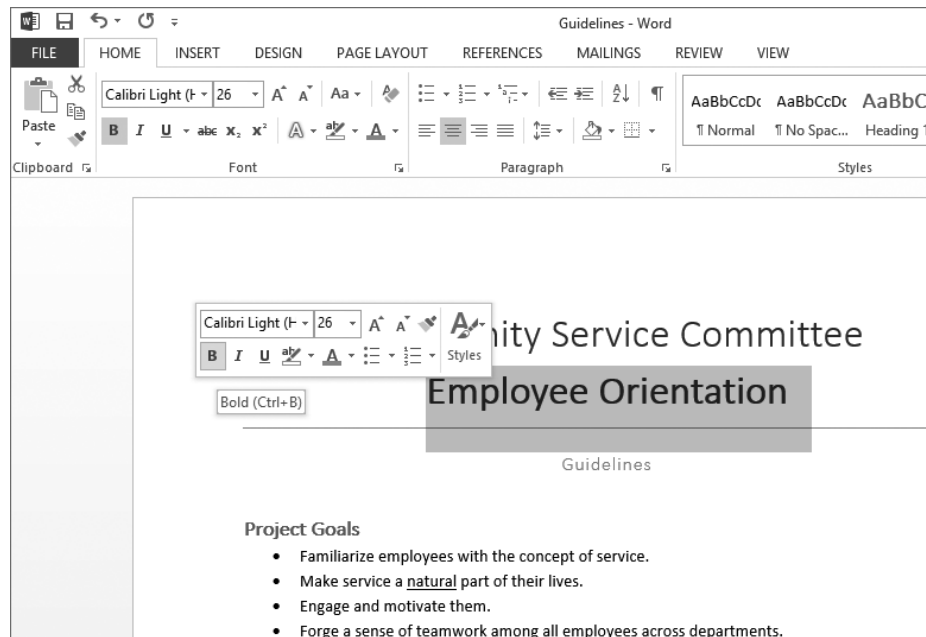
Guidelines - Word

FILE HOME INSERT DESIGN PAGE LAYOUT REFERENCES MAILINGS REVIEW VIEW

Paste

Calibri Light (H 26

B I U abc $x_2$ $x^2$

Clipboard Font Paragraph Styles

AaBbCcDc AaBbCcDc AaBbC

¶ Normal ¶ No Spac... Heading 1

Calibri Light (H 26

B I U

Styles

Bold (Ctrl+B)

nity Service Committee

Employee Orientation

Guidelines

Project Goals

- Familiarize employees with the concept of service.
- Make service a natural part of their lives.
- Engage and motivate them.
- Forge a sense of teamwork among all employees across departments.